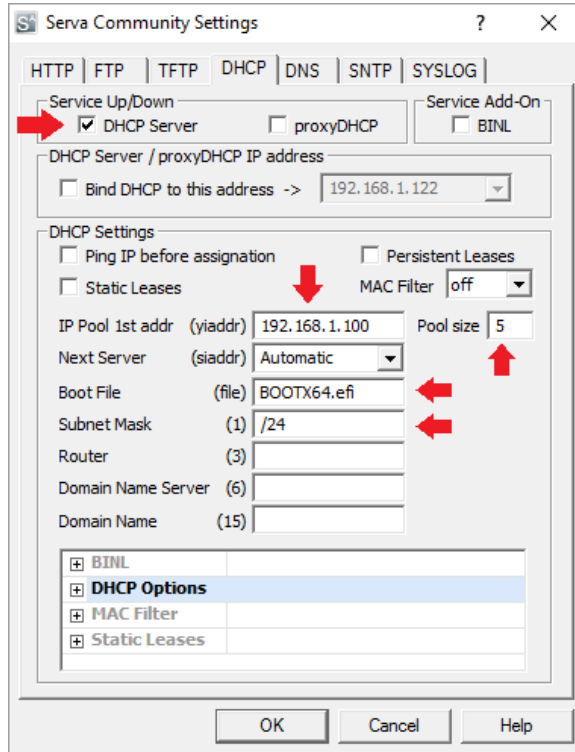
Serva Community Settings ? ✕

HTTP | FTP | TFTP | DHCP | DNS | SNTP | SYSLOG

Service Up/Down
☑ DHCP Server ☐ proxyDHCP

Service Add-On
☐ BINL

DHCP Server / proxyDHCP IP address
☐ Bind DHCP to this address -> 192.168.1.122

DHCP Settings
☐ Ping IP before assignation ☐ Persistent Leases
☐ Static Leases MAC Filter off

IP Pool 1st addr (yiaddr) 192.168.1.100 Pool size 5
Next Server (siaddr) Automatic
Boot File (file) BOOTX64.efi
Subnet Mask (1) /24
Router (3)
Domain Name Server (6)
Domain Name (15)

BINL
DHCP Options
MAC Filter
Static Leases

OK Cancel Help